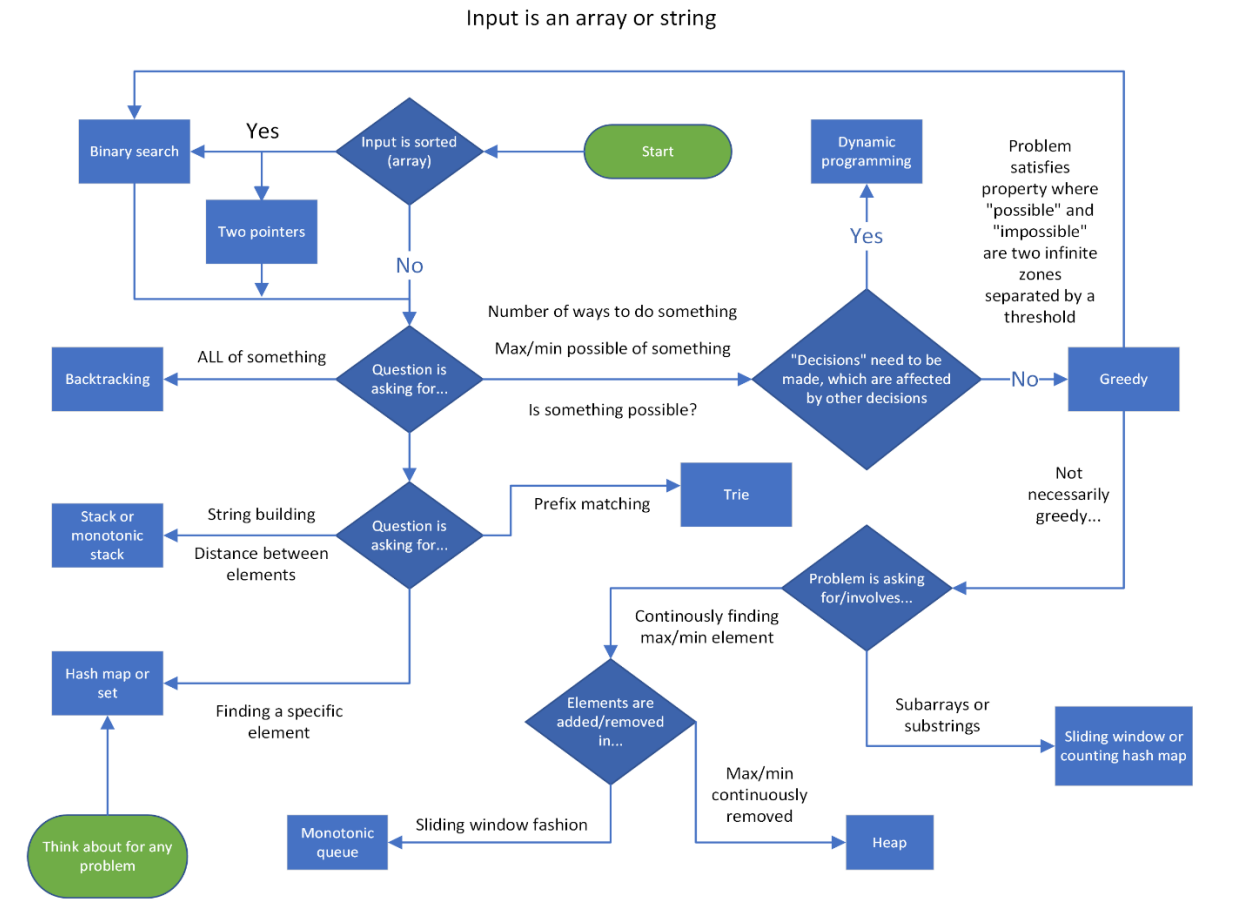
Input is an array or string

Start

Input is sorted (array)

Yes

Binary search

Two pointers

No

Question is asking for...

ALL of something

Backtracking

Number of ways to do something

Max/min possible of something

Is something possible?

"Decisions" need to be made, which are affected by other decisions

Yes

Dynamic programming

No

Greedy

Problem satisfies property where "possible" and "impossible" are two infinite zones separated by a threshold

Not necessarily greedy...

Question is asking for...

String building

Distance between elements

Stack or monotonic stack

Prefix matching

Trie

Finding a specific element

Hash map or set

Think about for any problem

Problem is asking for/involves...

Continously finding max/min element

Subarrays or substrings

Sliding window or counting hash map

Elements are added/removed in...

Sliding window fashion

Monotonic queue

Max/min continuously removed

Heap